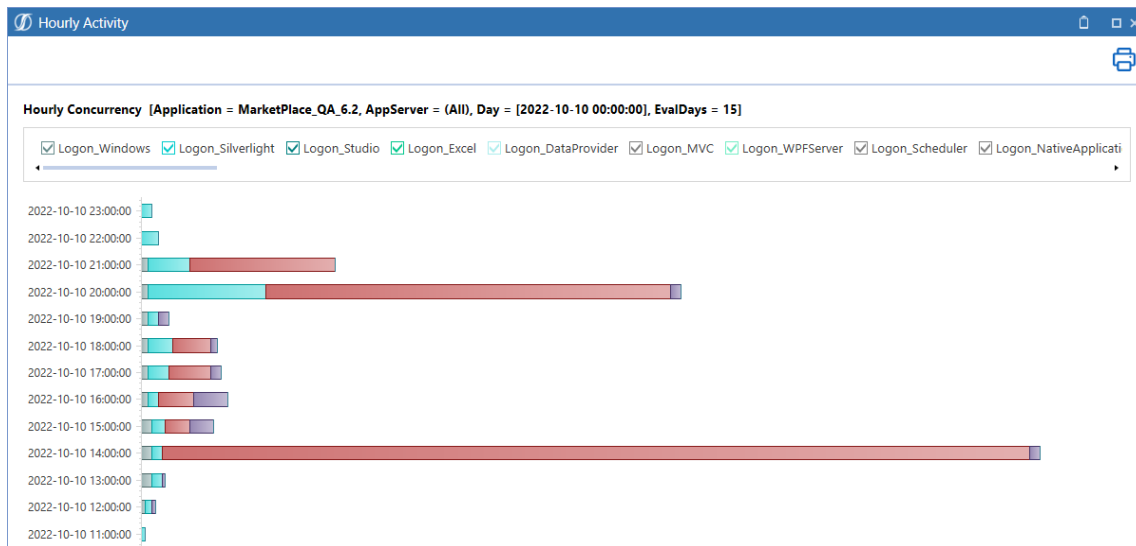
Hourly Activity

Hourly Concurrency [Application = MarketPlace_QA_6.2, AppServer = (All), Day = [2022-10-10 00:00:00], EvalDays = 15]

Logon_Windows Logon_Silverlight Logon_Studio Logon_Excel Logon_DataProvider Logon_MVC Logon_WPFServer Logon_Scheduler Logon_NativeApplicati

2022-10-10 23:00:00
2022-10-10 22:00:00
2022-10-10 21:00:00
2022-10-10 20:00:00
2022-10-10 19:00:00
2022-10-10 18:00:00
2022-10-10 17:00:00
2022-10-10 16:00:00
2022-10-10 15:00:00
2022-10-10 14:00:00
2022-10-10 13:00:00
2022-10-10 12:00:00
2022-10-10 11:00:00